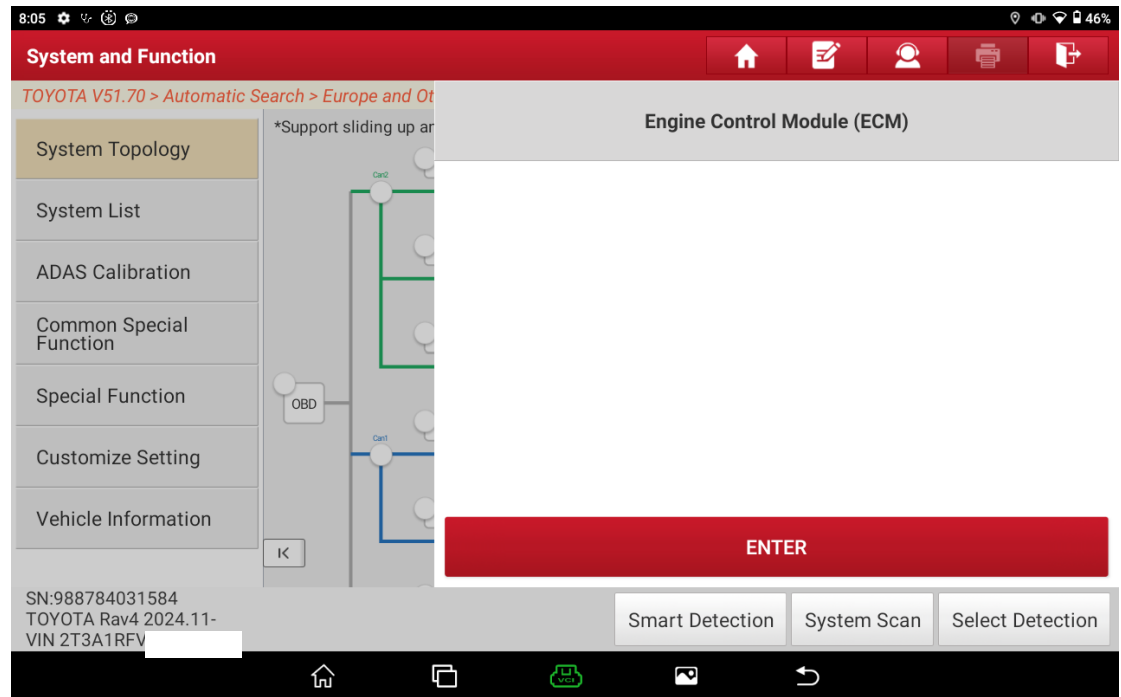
8:05

46%

System and Function

TOYOTA V51.70 > Automatic Search > Europe and Ot

System Topology

System List

ADAS Calibration

Common Special Function

Special Function

Customize Setting

Vehicle Information

*Support sliding up ar

Can2

OBD

Can1

Engine Control Module (ECM)

ENTER

SN:988784031584
TOYOTA Rav4 2024.11-
VIN 2T3A1RFV

Smart Detection

System Scan

Select Detection

VCI